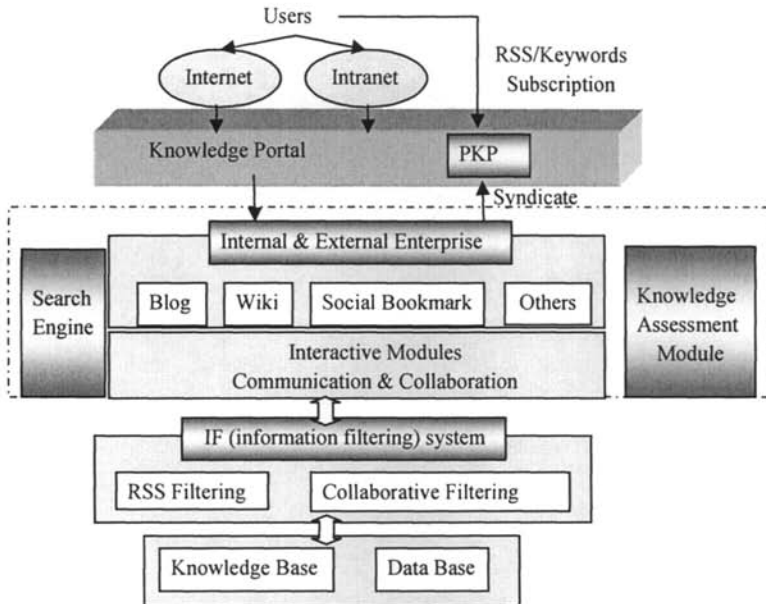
Users

Internet

Intranet

RSS/Keywords Subscription

Knowledge Portal

PKP

Syndicate

Internal & External Enterprise

Search Engine

Blog

Wiki

Social Bookmark

Others

Knowledge Assessment Module

Interactive Modules
Communication & Collaboration

IF (information filtering) system

RSS Filtering

Collaborative Filtering

Knowledge Base

Data Base